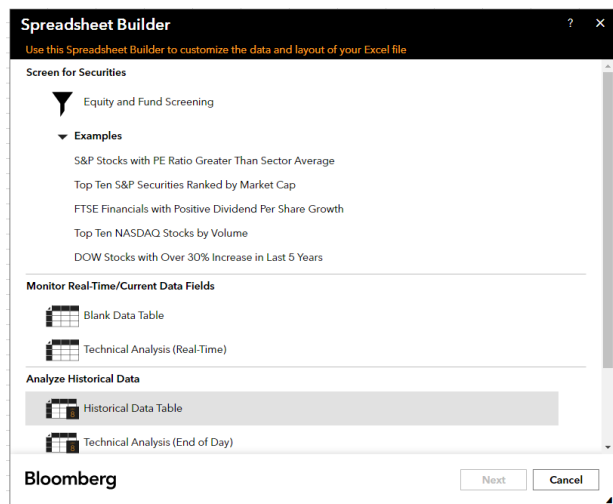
Spreadsheet Builder
? ×
Use this Spreadsheet Builder to customize the data and layout of your Excel file

Screen for Securities

Equity and Fund Screening

Examples

S&P Stocks with PE Ratio Greater Than Sector Average

Top Ten S&P Securities Ranked by Market Cap

FTSE Financials with Positive Dividend Per Share Growth

Top Ten NASDAQ Stocks by Volume

DOW Stocks with Over 30% Increase in Last 5 Years

Monitor Real-Time/Current Data Fields

Blank Data Table

Technical Analysis (Real-Time)

Analyze Historical Data

Historical Data Table

Technical Analysis (End of Day)

Bloomberg

Next
Cancel